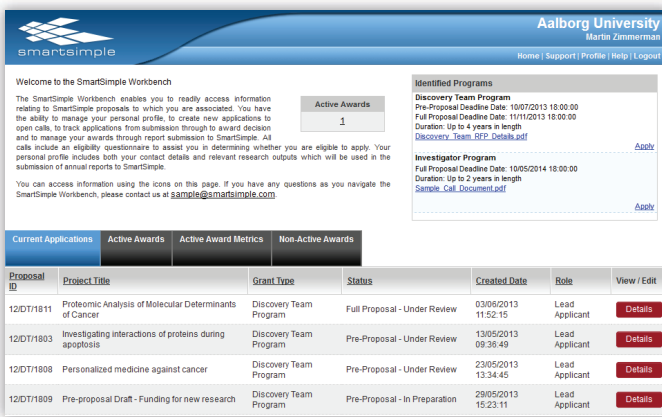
smartsimple

Aalborg University
Martin Zimmerman

Home | Support | Profile | Help | Logout

Welcome to the SmartSimple Workbench

The SmartSimple Workbench enables you to readily access information relating to SmartSimple proposals to which you are associated. You have the ability to manage your personal profile, to create new applications to open calls, to track applications from submission through to award decision and to manage your awards through report submission to SmartSimple. All calls include an eligibility questionnaire to assist you in determining whether you are eligible to apply. Your personal profile includes both your contact details and relevant research outputs which will be used in the submission of annual reports to SmartSimple.

You can access information using the icons on this page. If you have any questions as you navigate the SmartSimple Workbench, please contact us at sample@smartsimple.com

| Active Awards |
|---|
| 1 |

Identified Programs

Discovery Team Program
Pre-Proposal Deadline Date: 10/07/2013 18:00:00
Full Proposal Deadline Date: 11/11/2013 18:00:00
Duration: Up to 4 years in length
Discovery_Team_RFP_Details.pdf
Apply

Investigator Program
Full Proposal Deadline Date: 10/05/2014 18:00:00
Duration: Up to 2 years in length
Sample_Call_Document.pdf
Apply

Current Applications | Active Awards | Active Award Metrics | Non-Active Awards

| Proposal ID | Project Title | Grant Type | Status | Created Date | Role | View / Edit |
|---|---|---|---|---|---|---|
| 12/DT/1811 | Proteomic Analysis of Molecular Determinants of Cancer | Discovery Team Program | Full Proposal - Under Review | 03/06/2013 11:52:15 | Lead Applicant | Details |
| 12/DT/1803 | Investigating interactions of proteins during apoptosis | Discovery Team Program | Pre-Proposal - Under Review | 13/05/2013 09:36:49 | Lead Applicant | Details |
| 12/DT/1808 | Personalized medicine against cancer | Discovery Team Program | Pre-Proposal - Under Review | 23/05/2013 13:34:45 | Lead Applicant | Details |
| 12/DT/1809 | Pre-proposal Draft - Funding for new research | Discovery Team Program | Pre-Proposal - In Preparation | 29/05/2013 15:23:11 | Lead Applicant | Details |